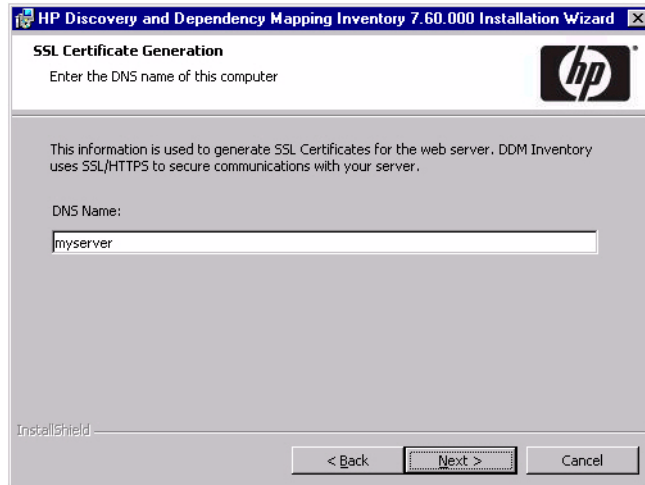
HP Discovery and Dependency Mapping Inventory 7.60.000 Installation Wizard

SSL Certificate Generation

Enter the DNS name of this computer

hp

This information is used to generate SSL Certificates for the web server. DDM Inventory uses SSL/HTTPS to secure communications with your server.

DNS Name:

myserver

InstallShield

< Back

Next >

Cancel